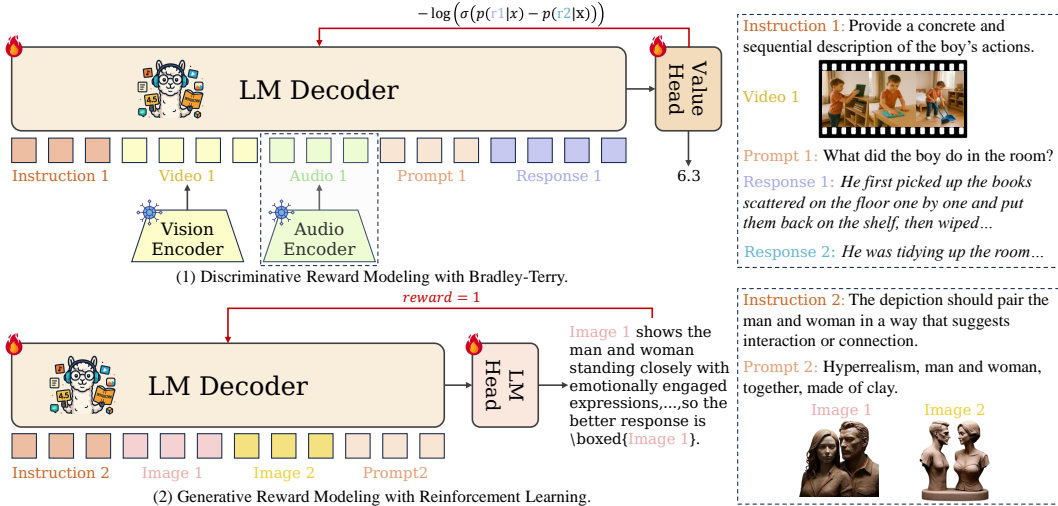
$-\log\left(\sigma\left(p(r1|x) - p(r2|x)\right)\right)$

LM Decoder

Value Head

6.3

Instruction 1

Video 1

Audio 1

Prompt 1

Response 1

Vision Encoder

Audio Encoder

(1) Discriminative Reward Modeling with Bradley-Terry.

$reward = 1$

LM Decoder

LM Head

Image 1 shows the man and woman standing closely with emotionally engaged expressions,...,so the better response is \boxed{Image 1}.

Instruction 2

Image 1

Image 2

Prompt2

(2) Generative Reward Modeling with Reinforcement Learning.

Instruction 1: Provide a concrete and sequential description of the boy's actions.

Video 1

Prompt 1: What did the boy do in the room?

Response 1: He first picked up the books scattered on the floor one by one and put them back on the shelf, then wiped...

Response 2: He was tidying up the room...

Instruction 2: The depiction should pair the man and woman in a way that suggests interaction or connection.

Prompt 2: Hyperrealism, man and woman, together, made of clay.

Image 1

Image 2